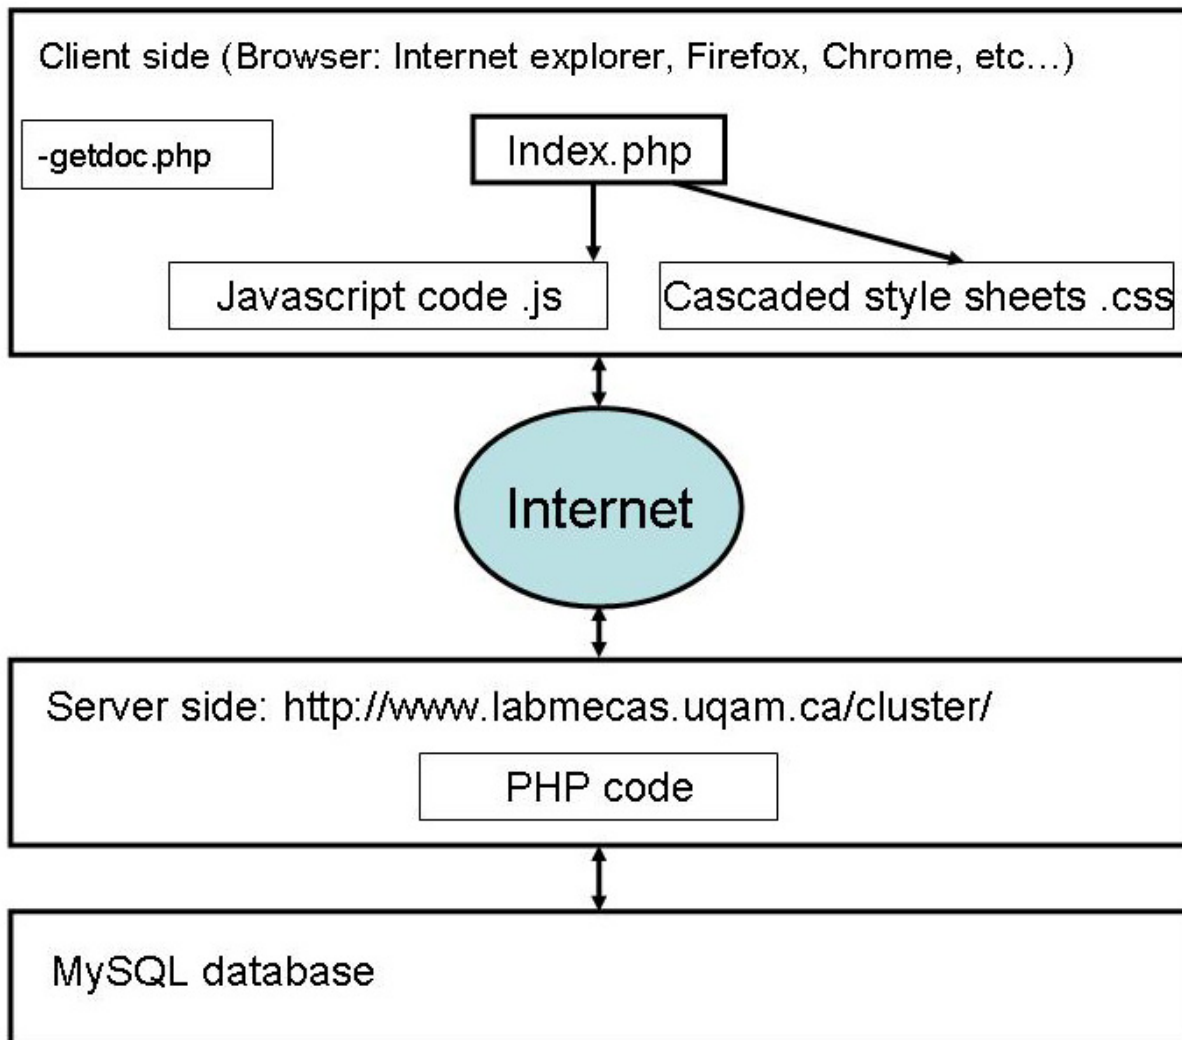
Client side (Browser: Internet explorer, Firefox, Chrome, etc…)

-getdoc.php

Index.php

Javascript code .js

Cascaded style sheets .css

Internet

Server side: http://www.labmecas.uqam.ca/cluster/

PHP code

MySQL database